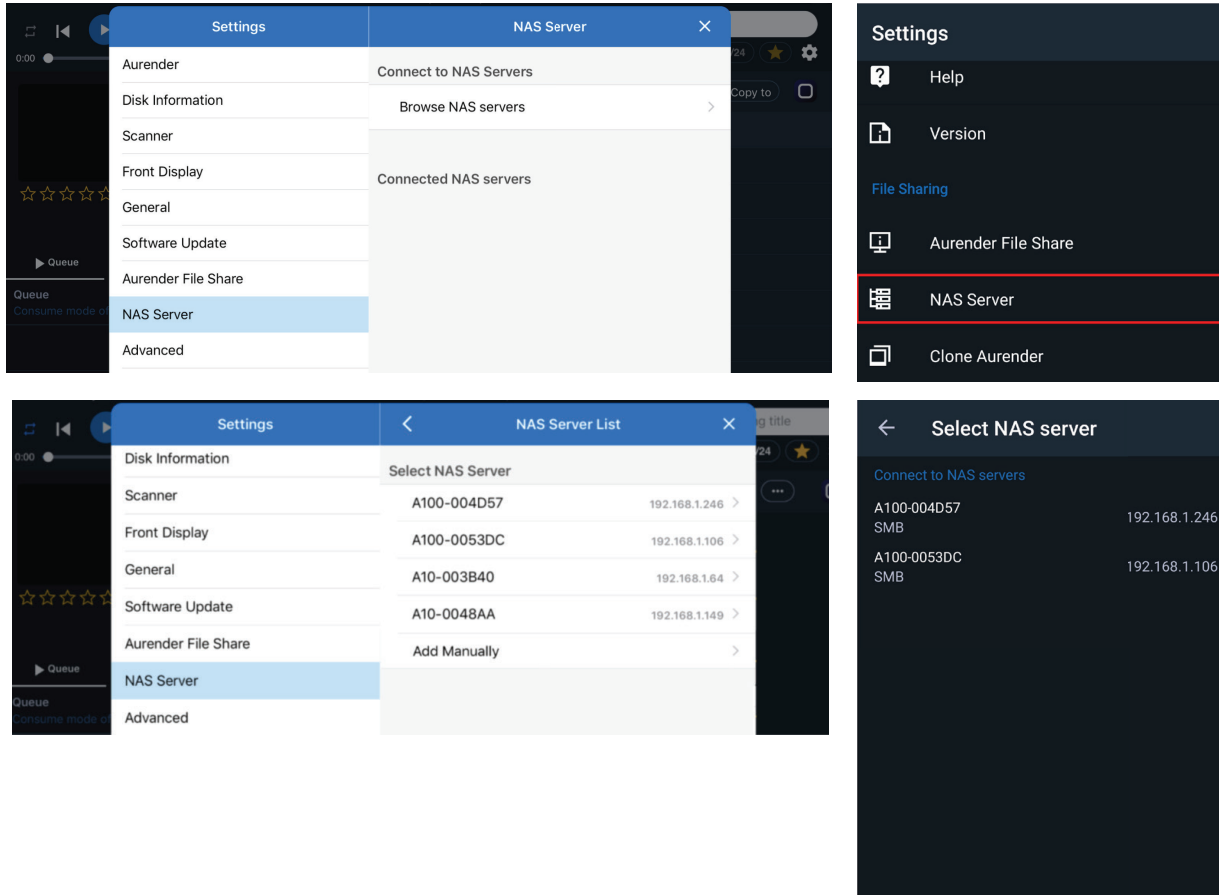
0:00

Queue

Queue
Consume mode of

Settings

Aurender
Disk Information
Scanner
Front Display
General
Software Update
Aurender File Share
NAS Server
Advanced

NAS Server

Connect to NAS Servers
Browse NAS servers

Connected NAS servers

/24
Copy to

Settings

Help
Version
File Sharing
Aurender File Share
NAS Server
Clone Aurender

0:00

Queue

Queue
Consume mode of

Settings

Disk Information
Scanner
Front Display
General
Software Update
Aurender File Share
NAS Server
Advanced

NAS Server List

Select NAS Server

| | |
|---|---|
| A100-004D57 | 192.168.1.246 |
| A100-0053DC | 192.168.1.106 |
| A10-003B40 | 192.168.1.64 |
| A10-0048AA | 192.168.1.149 |
| Add Manually | |

g title
/24

Select NAS server

Connect to NAS servers

A100-004D57
SMB
192.168.1.246

A100-0053DC
SMB
192.168.1.106